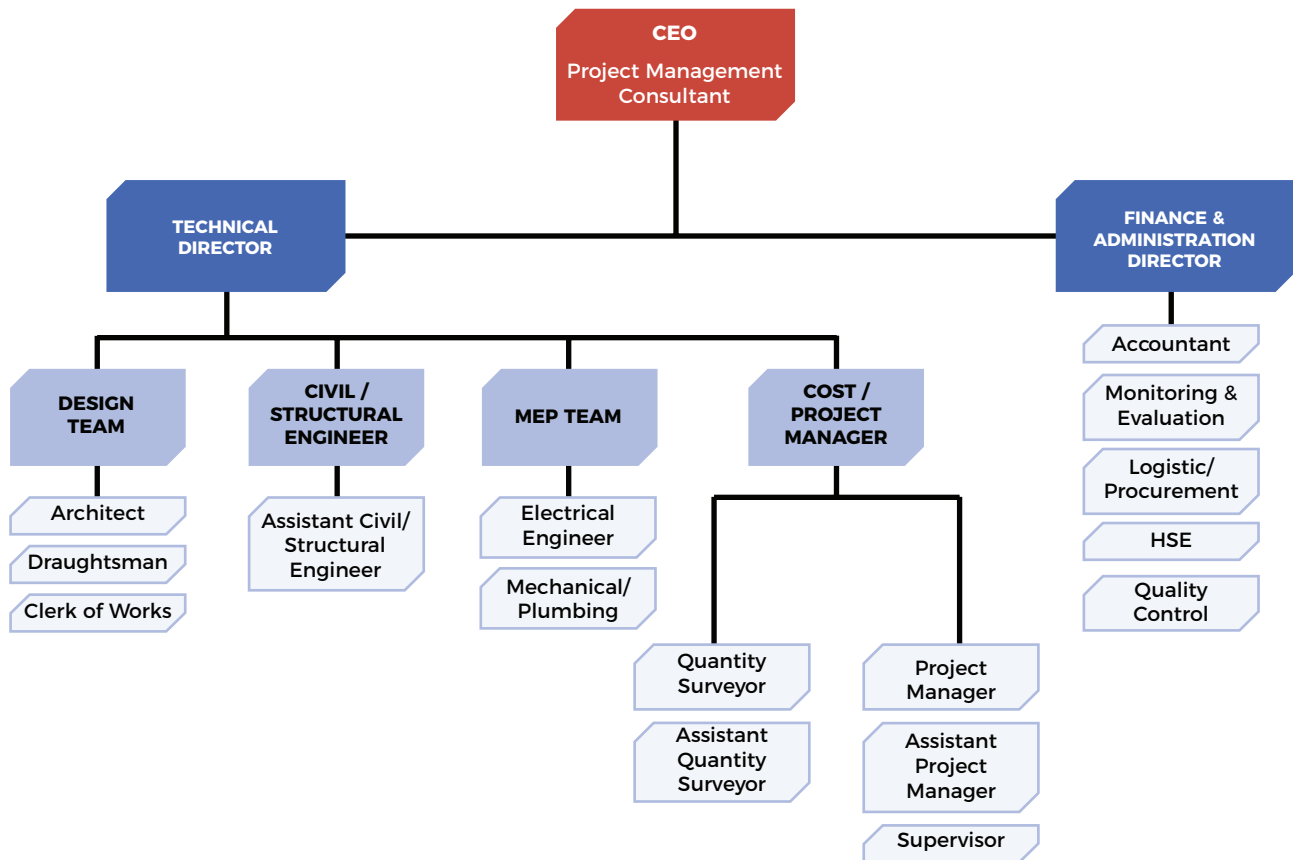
CEO
Project Management Consultant

TECHNICAL DIRECTOR

FINANCE & ADMINISTRATION DIRECTOR

Accountant

Monitoring & Evaluation

Logistic/ Procurement

HSE

Quality Control

DESIGN TEAM

Architect

Draughtsman

Clerk of Works

CIVIL / STRUCTURAL ENGINEER

Assistant Civil/ Structural Engineer

MEP TEAM

Electrical Engineer

Mechanical/ Plumbing

COST / PROJECT MANAGER

Quantity Surveyor

Assistant Quantity Surveyor

Project Manager

Assistant Project Manager

Supervisor